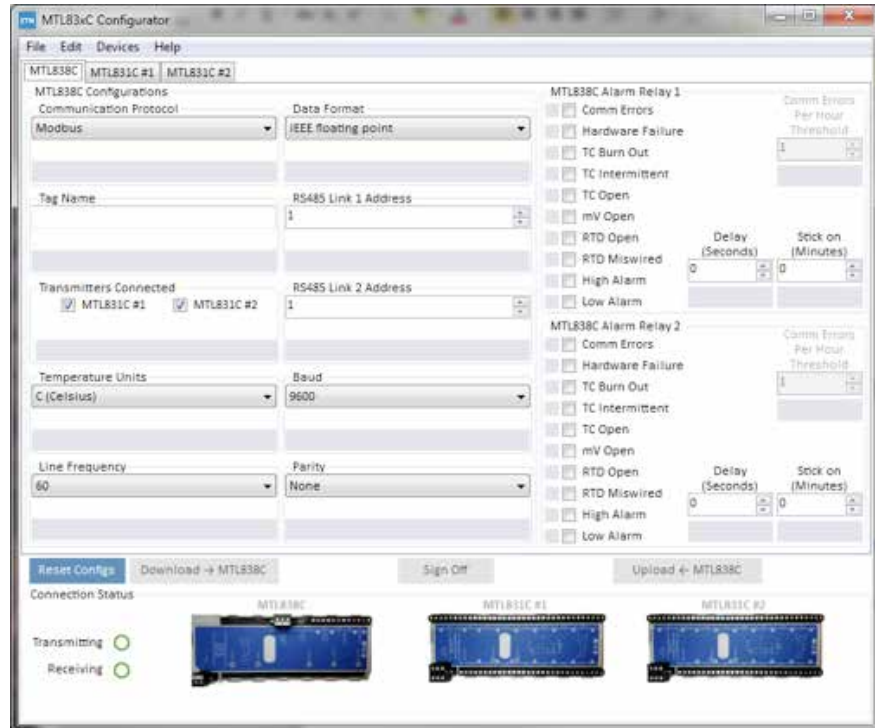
MTL83xC Configurator

File Edit Devices Help

MTL838C MTL831C #1 MTL831C #2

MTL838C Configurations

Communication Protocol
Modbus

Data Format
IEEE floating point

Tag Name

RS485 Link 1 Address
1

Transmitters Connected
MTL831C #1 MTL831C #2

RS485 Link 2 Address
1

Temperature Units
C (Celsius)

Baud
9600

Line Frequency
60

Parity
None

MTL838C Alarm Relay 1
Comm Errors
Hardware Failure
TC Burn Out
TC Intermittent
TC Open
mV Open
RTD Open
RTD Miswired
High Alarm
Low Alarm

Comm Errors Per Hour Threshold
1

Delay (Seconds)
0

Stick on (Minutes)
0

MTL838C Alarm Relay 2
Comm Errors
Hardware Failure
TC Burn Out
TC Intermittent
TC Open
mV Open
RTD Open
RTD Miswired
High Alarm
Low Alarm

Comm Errors Per Hour Threshold
1

Delay (Seconds)
0

Stick on (Minutes)
0

Reset Configs Download → MTL838C Sign Off Upload ← MTL838C

Connection Status

Transmitting

Receiving

MTL838C MTL831C #1 MTL831C #2